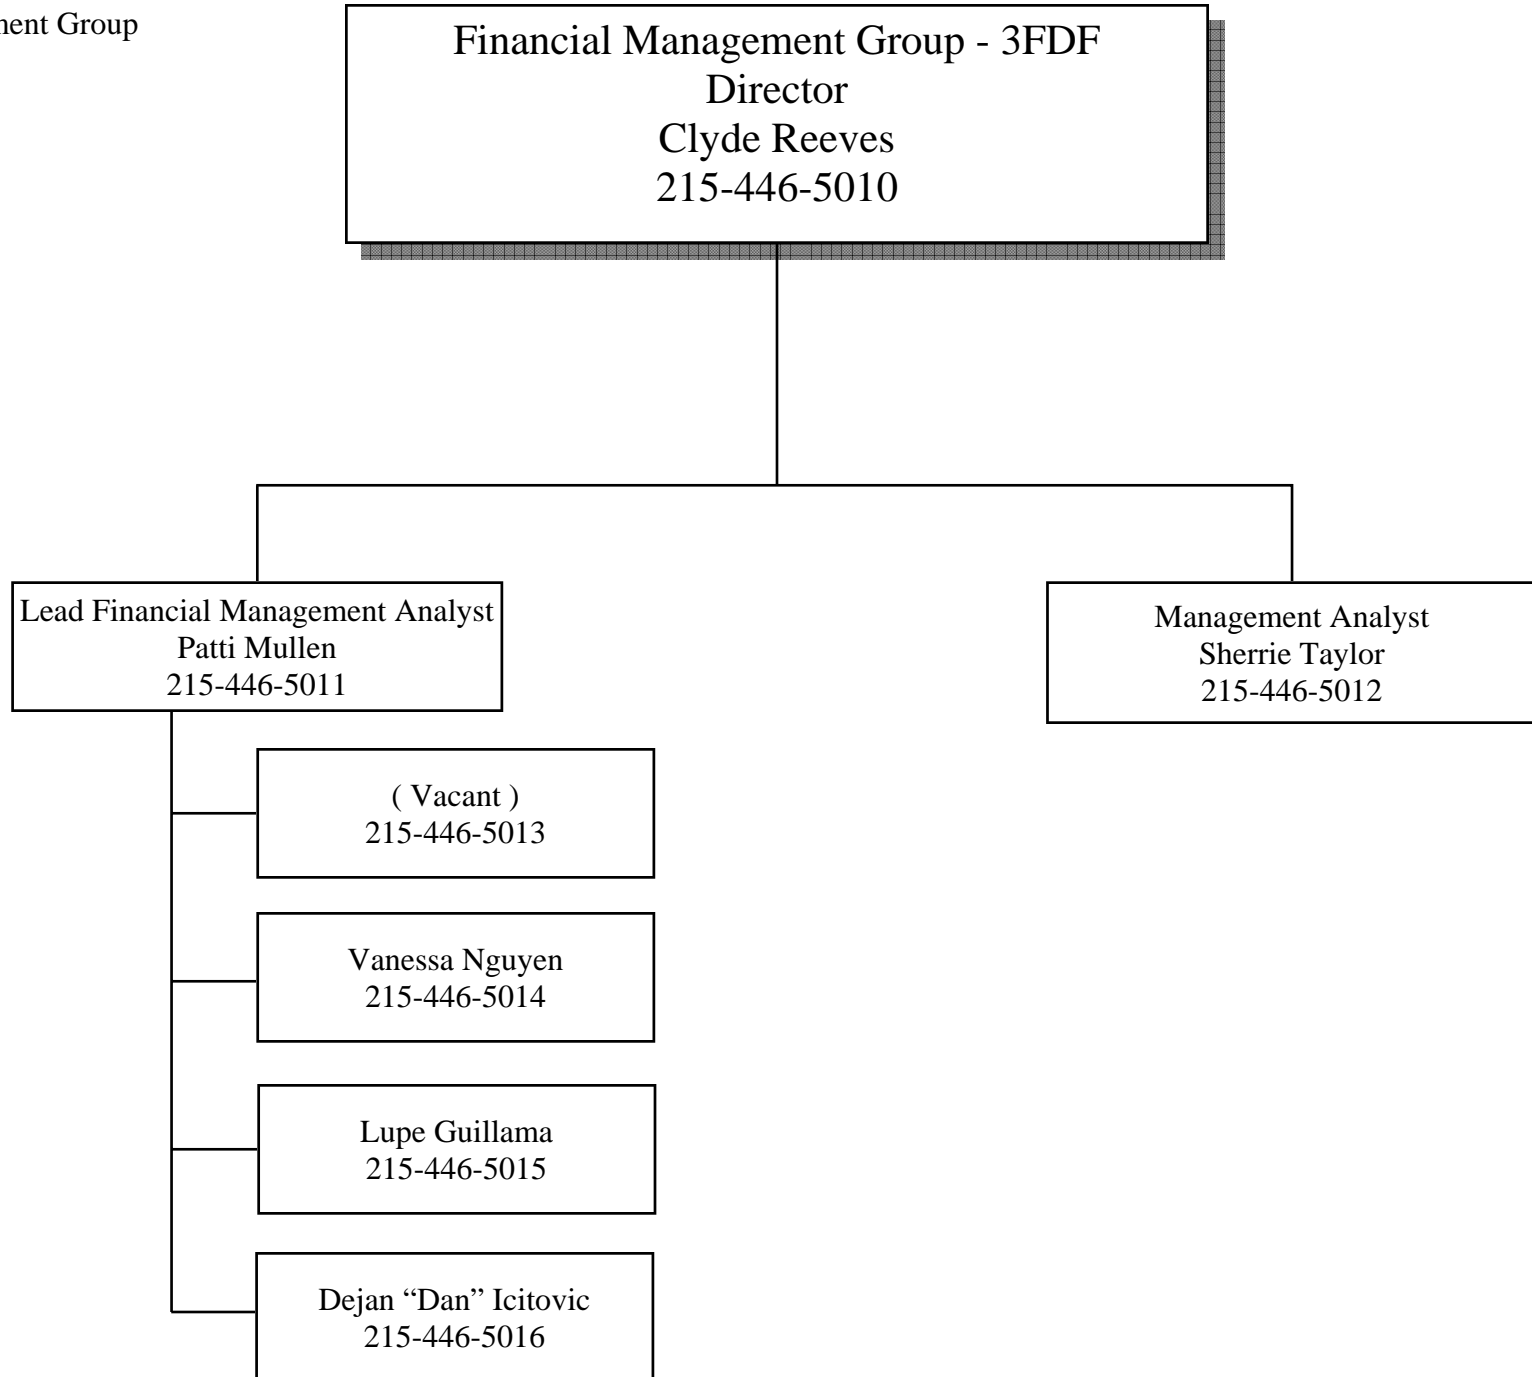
nent Group

Financial Management Group - 3FDF
Director
Clyde Reeves
215-446-5010

Lead Financial Management Analyst
Patti Mullen
215-446-5011

Management Analyst
Sherrie Taylor
215-446-5012

( Vacant )
215-446-5013

Vanessa Nguyen
215-446-5014

Lupe Guillama
215-446-5015

Dejan “Dan” Icitovic
215-446-5016